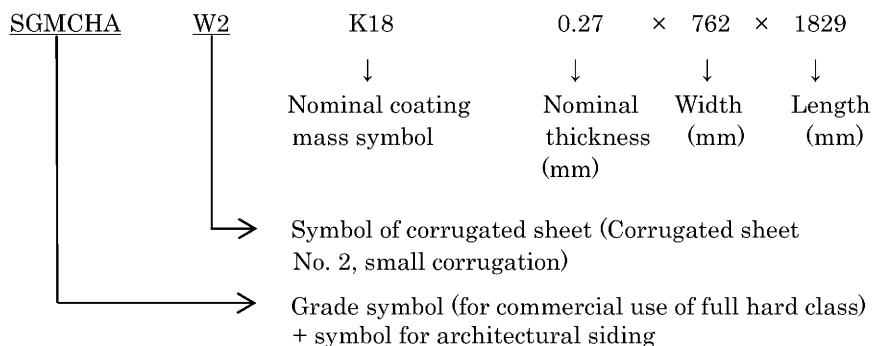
SGMCHA W2 K18 0.27 × 762 × 1829

↓ ↓ ↓ ↓

Nominal coating mass symbol

Nominal thickness (mm)

Width (mm)

Length (mm)

Symbol of corrugated sheet (Corrugated sheet No. 2, small corrugation)

Grade symbol (for commercial use of full hard class) + symbol for architectural siding